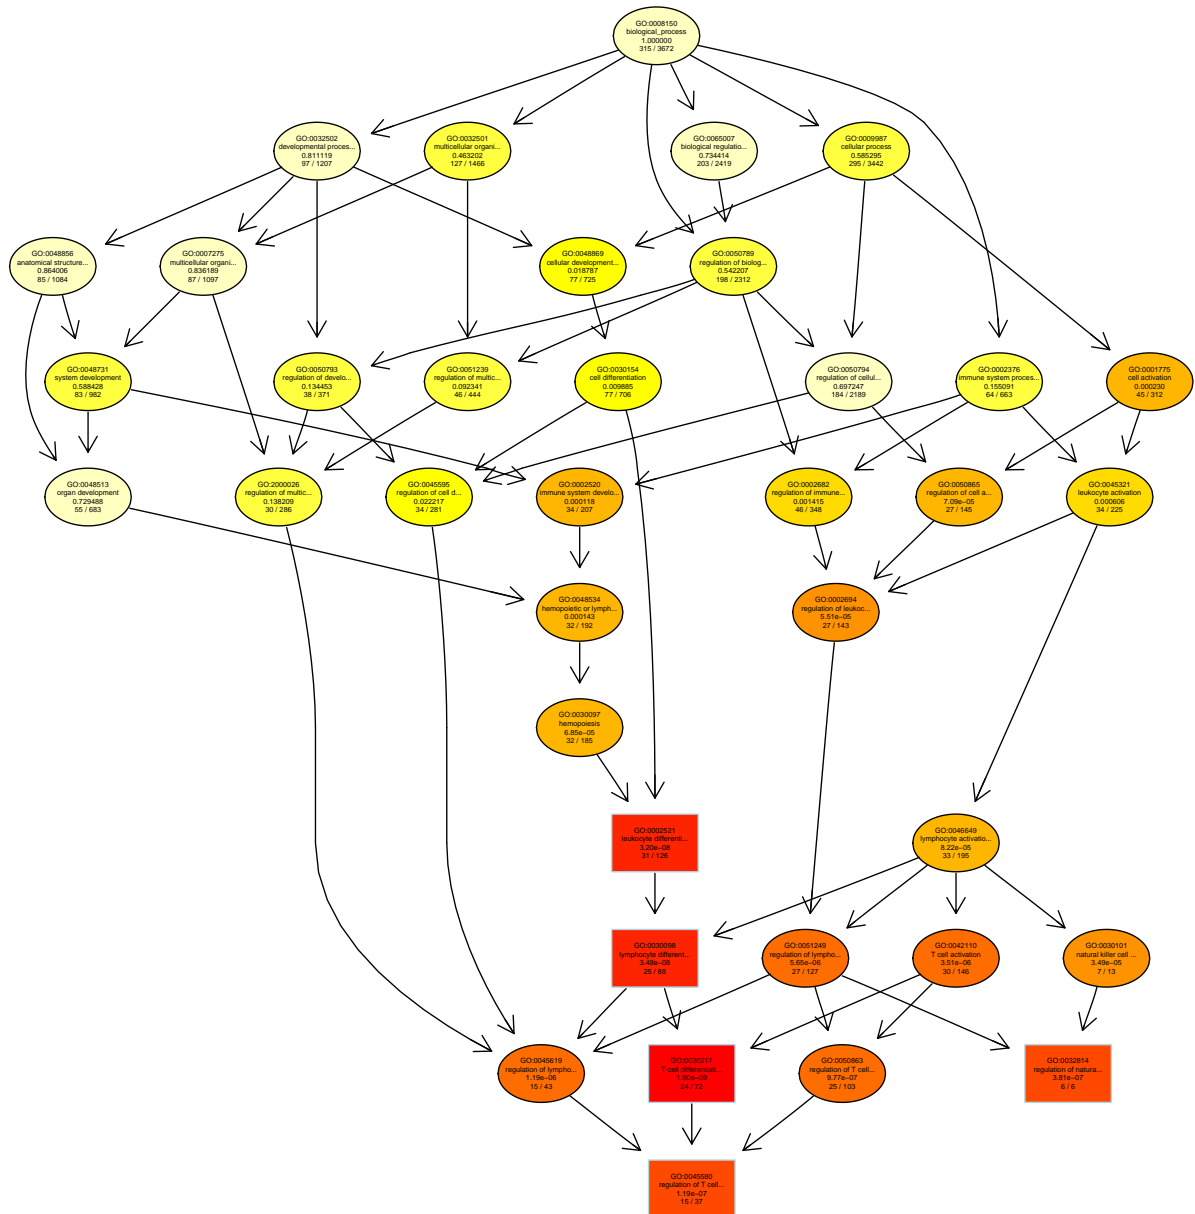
GO:0008150
biological_process
1.000000
315 / 3672

GO:0032502
developmental proces...
0.811119
97 / 1207

GO:0032501
multicellular organi...
0.463202
127 / 1466

GO:0065007
biological regulatio...
0.734414
203 / 2419

GO:0009987
cellular process
0.585295
295 / 3442

GO:0048856
anatomical structure...
0.864006
85 / 1084

GO:0007275
multicellular organi...
0.836189
87 / 1097

GO:0048869
cellular development...
0.018787
77 / 725

GO:0050789
regulation of biolog...
0.542207
198 / 2312

GO:0048731
system development
0.588428
83 / 982

GO:0050793
regulation of develo...
0.134453
38 / 371

GO:0051239
regulation of multic...
0.092341
46 / 444

GO:0030154
cell differentiation
0.009885
77 / 706

GO:0050794
regulation of cellul...
0.697247
184 / 2189

GO:0002376
immune system proces...
0.155091
64 / 663

GO:0001775
cell activation
0.000230
45 / 312

GO:0048513
organ development
0.729488
55 / 683

GO:2000026
regulation of multic...
0.138209
30 / 286

GO:0045595
regulation of cell d...
0.022217
34 / 281

GO:0002520
immune system develo...
0.000118
34 / 207

GO:0002682
regulation of immune...
0.001415
46 / 348

GO:0050865
regulation of cell a...
7.09e−05
27 / 145

GO:0045321
leukocyte activation
0.000606
34 / 225

GO:0048534
hemopoietic or lymph...
0.000143
32 / 192

GO:0002694
regulation of leukoc...
5.51e−05
27 / 143

GO:0030097
hemopoiesis
6.85e−05
32 / 185

GO:0002521
leukocyte differenti...
3.20e−08
31 / 126

GO:0046649
lymphocyte activatio...
8.22e−05
33 / 195

GO:0030098
lymphocyte different...
3.48e−08
25 / 88

GO:0051249
regulation of lympho...
5.65e−06
27 / 127

GO:0042110
T cell activation
3.51e−06
30 / 146

GO:0030101
natural killer cell ...
3.49e−05
7 / 13

GO:0045619
regulation of lympho...
1.19e−06
15 / 43

GO:0030217
T cell differentiati...
1.90e−09
24 / 72

GO:0050863
regulation of T cell...
9.77e−07
25 / 103

GO:0032814
regulation of natura...
3.81e−07
6 / 6

GO:0045580
regulation of T cell...
1.19e−07
15 / 37